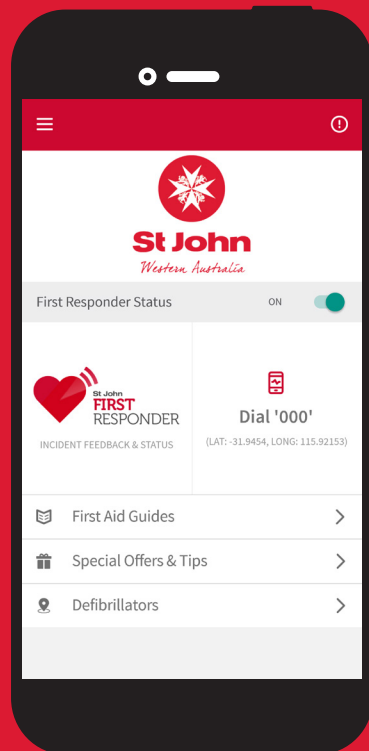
St John
Western Australia

First Responder Status
ON

St John
FIRST
RESPONDER
INCIDENT FEEDBACK & STATUS

Dial '000'
(LAT: -31.9454, LONG: 115.92153)

First Aid Guides

Special Offers & Tips

Defibrillators